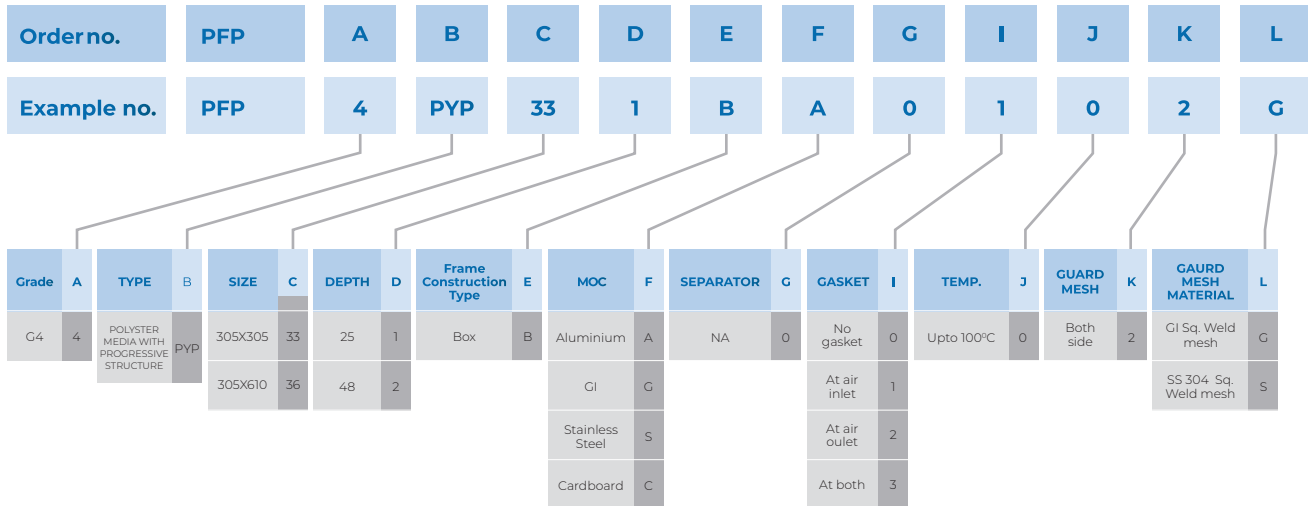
| Order no. | PFP | A | B | C | D | E | F | G | I | J | K | L |
|---|---|---|---|---|---|---|---|---|---|---|---|---|
| Example no. | PFP | 4 | PYP | 33 | 1 | B | A | 0 | 1 | 0 | 2 | G |

| Grade | A |
|---|---|
| G4 | 4 |

| TYPE | B |
|---|---|
| POLYSTER MEDIA WITH PROGRESSIVE STRUCTURE | PYP |

| SIZE | C |
|---|---|
| 305X305 | 33 |
| 305X610 | 36 |

| DEPTH | D |
|---|---|
| 25 | 1 |
| 48 | 2 |

| Frame Construction Type | E |
|---|---|
| Box | B |

| MOC | F |
|---|---|
| Aluminium | A |
| GI | G |
| Stainless Steel | S |
| Cardboard | C |

| SEPARATOR | G |
|---|---|
| NA | 0 |

| GASKET | I |
|---|---|
| No gasket | 0 |
| At air inlet | 1 |
| At air oulet | 2 |
| At both | 3 |

| TEMP. | J |
|---|---|
| Upto 100ºC | 0 |

| GUARD MESH | K |
|---|---|
| Both side | 2 |

| GAURD MESH MATERIAL | L |
|---|---|
| GI Sq. Weld mesh | G |
| SS 304 Sq. Weld mesh | S |